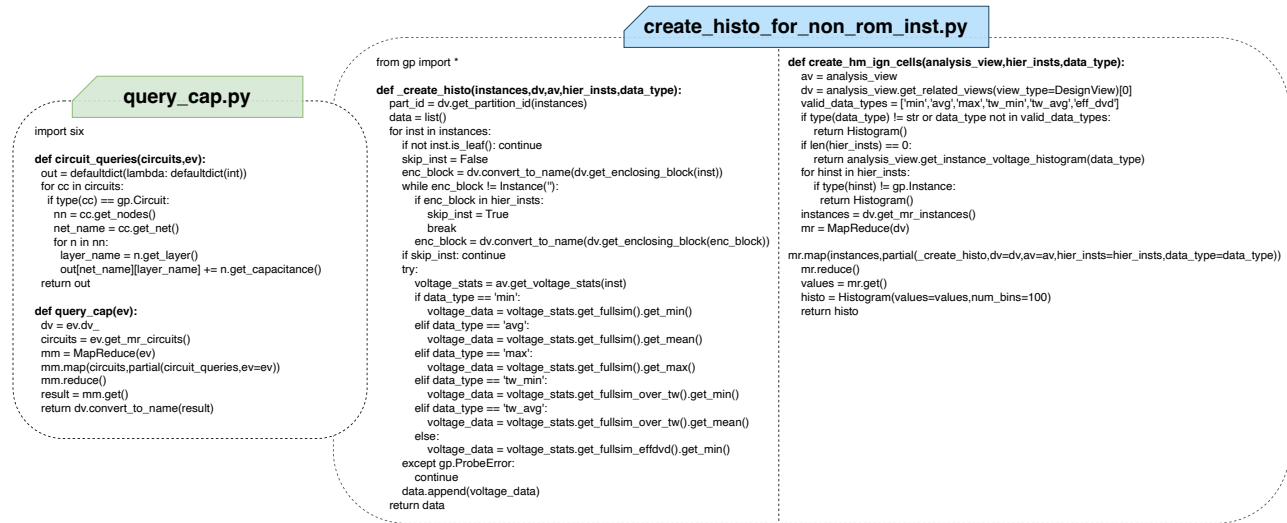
query_cap.py

import six

def circuit_queries(circuits,ev):
 out = defaultdict(lambda: defaultdict(int))
 for cc in circuits:
  if type(cc) == gp.Circuit:
   nn = cc.get_nodes()
   net_name = cc.get_net()
   for n in nn:
    layer_name = n.get_layer()
    out[net_name][layer_name] += n.get_capacitance()
 return out

def query_cap(ev):
 dv = ev.dv_
 circuits = ev.get_mr_circuits()
 mm = MapReduce(ev)
 mm.map(circuits,partial(circuit_queries,ev=ev))
 mm.reduce()
 result = mm.get()
 return dv.convert_to_name(result)

create_histo_for_non_rom_inst.py

from gp import *

def _create_histo(instances,dv,av,hier_insts,data_type):
 part_id = dv.get_partition_id(instances)
 data = list()
 for inst in instances:
  if not inst.is_leaf(): continue
  skip_inst = False
  enc_block = dv.convert_to_name(dv.get_enclosing_block(inst))
  while enc_block != Instance(''):
   if enc_block in hier_insts:
    skip_inst = True
    break
   enc_block = dv.convert_to_name(dv.get_enclosing_block(enc_block))
  if skip_inst: continue
  try:
   voltage_stats = av.get_voltage_stats(inst)
   if data_type == 'min':
    voltage_data = voltage_stats.get_fullsim().get_min()
   elif data_type == 'avg':
    voltage_data = voltage_stats.get_fullsim().get_mean()
   elif data_type == 'max':
    voltage_data = voltage_stats.get_fullsim().get_max()
   elif data_type == 'tw_min':
    voltage_data = voltage_stats.get_fullsim_over_tw().get_min()
   elif data_type == 'tw_avg':
    voltage_data = voltage_stats.get_fullsim_over_tw().get_mean()
   else:
    voltage_data = voltage_stats.get_fullsim_effdvd().get_min()
  except gp.ProbeError:
   continue
  data.append(voltage_data)
 return data

def create_hm_ign_cells(analysis_view,hier_insts,data_type):
 av = analysis_view
 dv = analysis_view.get_related_views(view_type=DesignView)[0]
 valid_data_types = ['min','avg','max','tw_min','tw_avg','eff_dvd']
 if type(data_type) != str or data_type not in valid_data_types:
  return Histogram()
 if len(hier_insts) == 0:
  return analysis_view.get_instance_voltage_histogram(data_type)
 for hinst in hier_insts:
  if type(hinst) != gp.Instance:
   return Histogram()
 instances = dv.get_mr_instances()
 mr = MapReduce(dv)

mr.map(instances,partial(_create_histo,dv=dv,av=av,hier_insts=hier_insts,data_type=data_type))
 mr.reduce()
 values = mr.get()
 histo = Histogram(values=values,num_bins=100)
 return histo